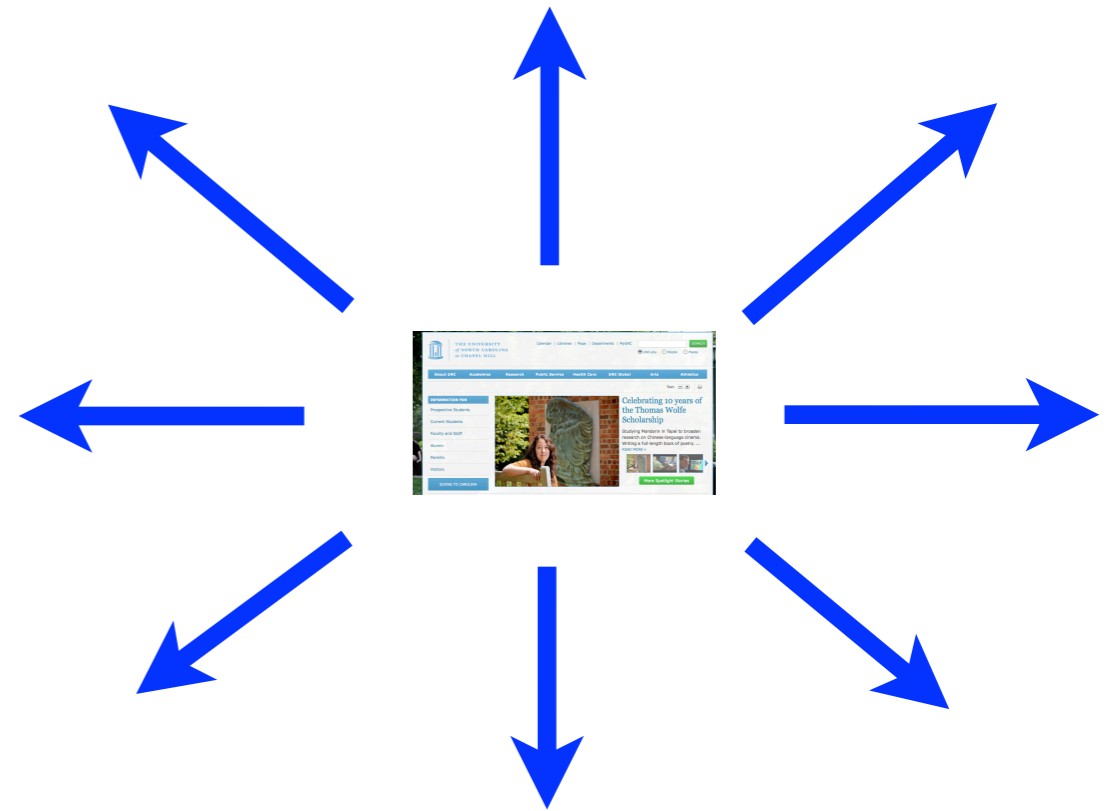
THE UNIVERSITY of NORTH CAROLINA at CHAPEL HILL

Calendar | Libraries | Maps | Departments | ConnectCarolina

SEARCH

UNC.edu People Directory

About UNC | Academics | Research | Public Service | Health Care | UNC Global | Arts | Athletics

INFORMATION FOR
Prospective Students
Current Students
Faculty and Staff
Alumni
Parents
Visitors

GIVING TO CAROLINA

Celebrating 10 years of the Thomas Wolfe Scholarship

Studying Mandarin in Taipei to broaden research on Chinese-language cinema. Writing a full-length book of poetry. ...
READ MORE »

More Spotlight Stories